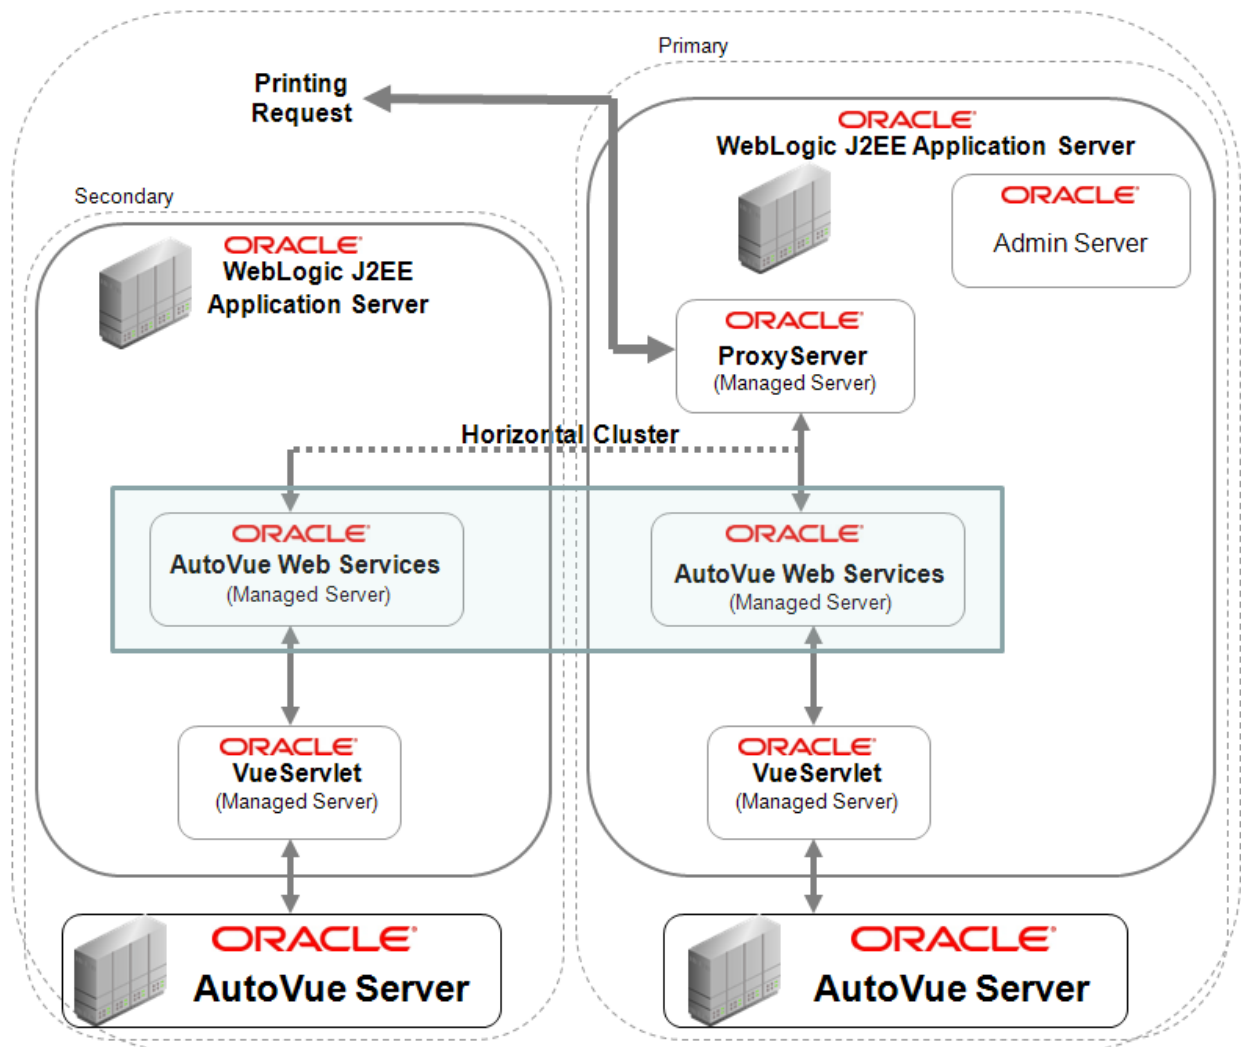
Primary

Printing Request

ORACLE
WebLogic J2EE Application Server

ORACLE
Admin Server

Secondary

ORACLE
WebLogic J2EE Application Server

ORACLE
ProxyServer
(Managed Server)

Horizontal Cluster

ORACLE
AutoVue Web Services
(Managed Server)

ORACLE
AutoVue Web Services
(Managed Server)

ORACLE
VueServlet
(Managed Server)

ORACLE
VueServlet
(Managed Server)

ORACLE
AutoVue Server

ORACLE
AutoVue Server